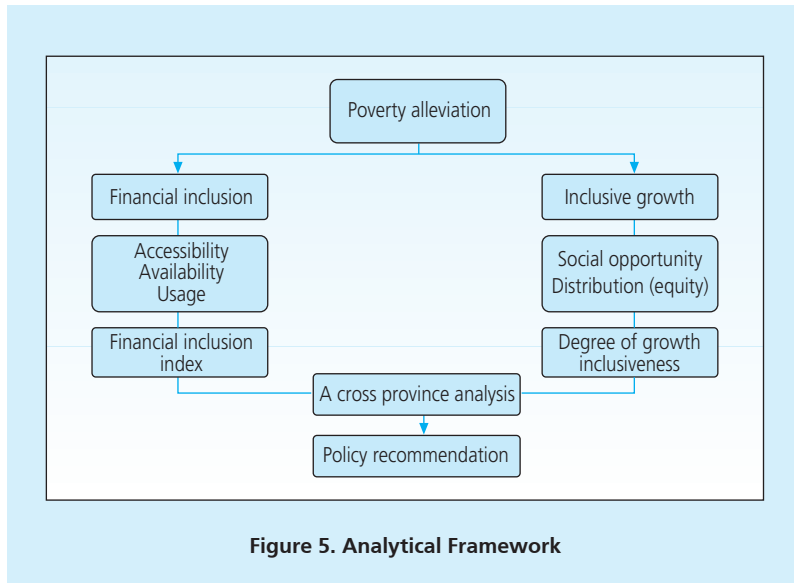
Poverty alleviation

Financial inclusion

Accessibility
Availability
Usage

Financial inclusion index

Inclusive growth

Social opportunity
Distribution (equity)

Degree of growth inclusiveness

A cross province analysis

Policy recommendation

Figure 5. Analytical Framework